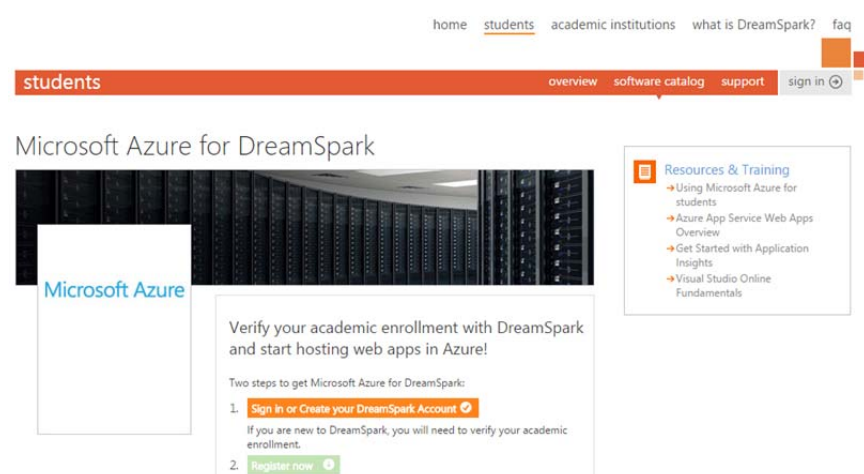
home students academic institutions what is DreamSpark? faq

students

overview software catalog support sign in

Microsoft Azure for DreamSpark

Microsoft Azure

Verify your academic enrollment with DreamSpark and start hosting web apps in Azure!

Two steps to get Microsoft Azure for DreamSpark:

1. Sign in or Create your DreamSpark Account

If you are new to DreamSpark, you will need to verify your academic enrollment.

2. Register now

Resources & Training

Using Microsoft Azure for students

Azure App Service Web Apps Overview

Get Started with Application Insights

Visual Studio Online Fundamentals